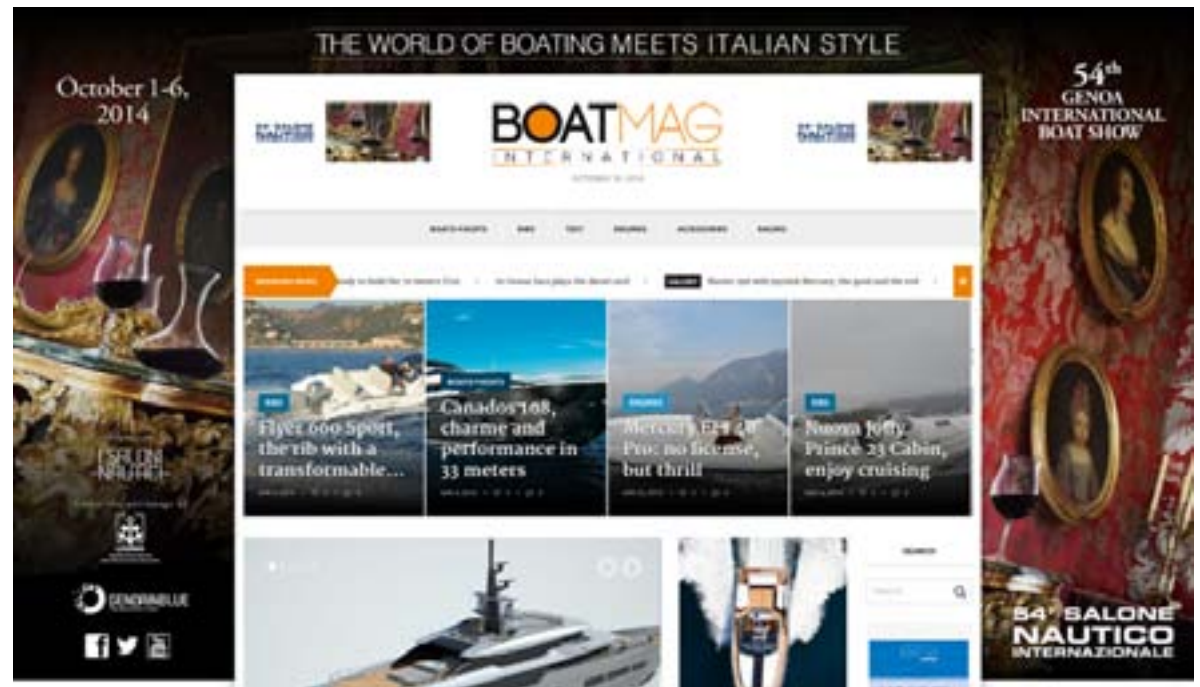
THE WORLD OF BOATING MEETS ITALIAN STYLE

October 1-6, 2014

54th GENOA INTERNATIONAL BOAT SHOW

BOATMAG INTERNATIONAL

BOATS PHOTO RIBS TEST ENGINES ACCESSORIES SAILING

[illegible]

RIBS
Flyer 600 Sport, the rib with a transformable...

BOATS PHOTO
Canados 108, charme and performance in 33 meters

ENGINES
Mercury EFI 20 Pro: no license, but thrill

RIBS
Nuova Jolly Prince 23 Cabin, enjoy cruising

SEARCH
Search

I SALONI NAUTICI

GENOVAINBLUE

54° SALONE NAUTICO INTERNAZIONALE